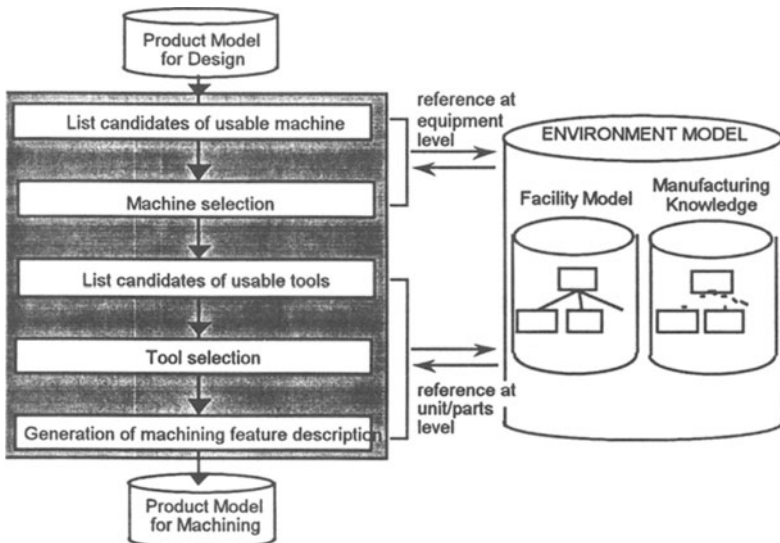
Product Model for Design

List candidates of usable machine

Machine selection

List candidates of usable tools

Tool selection

Generation of machining feature description

Product Model for Machining

reference at equipment level

reference at unit/parts level

ENVIRONMENT MODEL

Facility Model

Manufacturing Knowledge